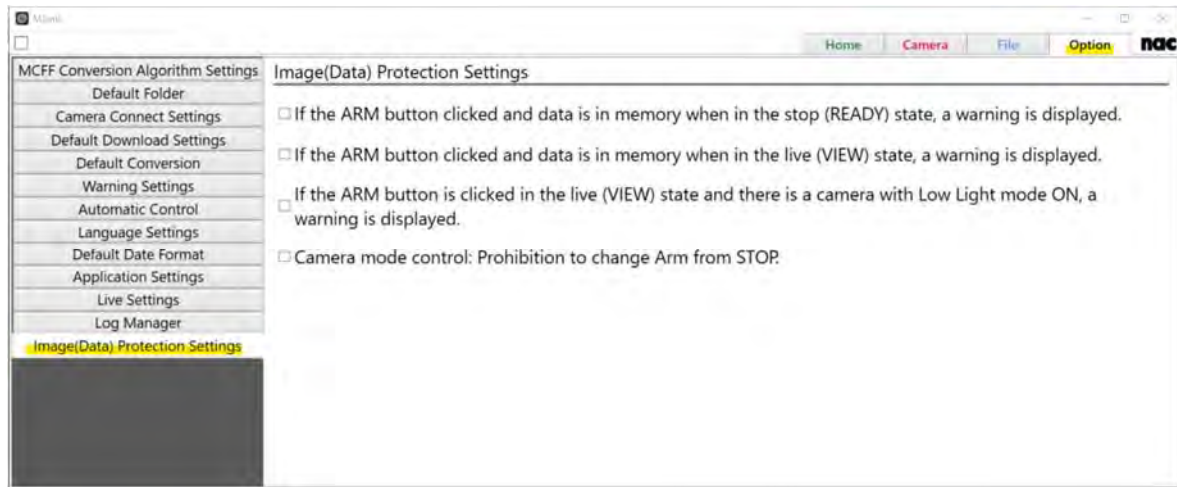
Miami

Home Camera File Option nac

MCFF Conversion Algorithm Settings
Default Folder
Camera Connect Settings
Default Download Settings
Default Conversion
Warning Settings
Automatic Control
Language Settings
Default Date Format
Application Settings
Live Settings
Log Manager
Image(Data) Protection Settings

Image(Data) Protection Settings

☐ If the ARM button clicked and data is in memory when in the stop (READY) state, a warning is displayed.

☐ If the ARM button clicked and data is in memory when in the live (VIEW) state, a warning is displayed.

☐ If the ARM button is clicked in the live (VIEW) state and there is a camera with Low Light mode ON, a warning is displayed.

☐ Camera mode control: Prohibition to change Arm from STOP.